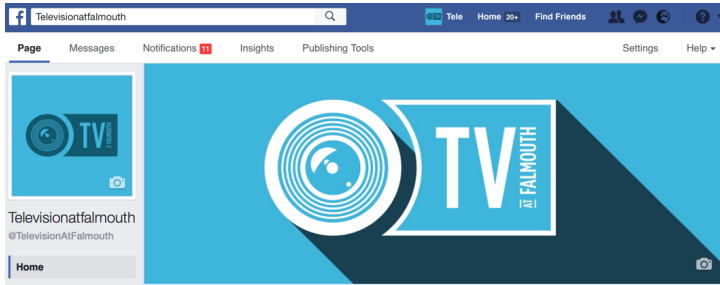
Televisionatfalmouth

Tele Home 20+ Find Friends

Page Messages Notifications 11 Insights Publishing Tools Settings Help

TV AT FALMOUTH

Televisionatfalmouth
@TelevisionAtFalmouth

Home

TV AT FALMOUTH